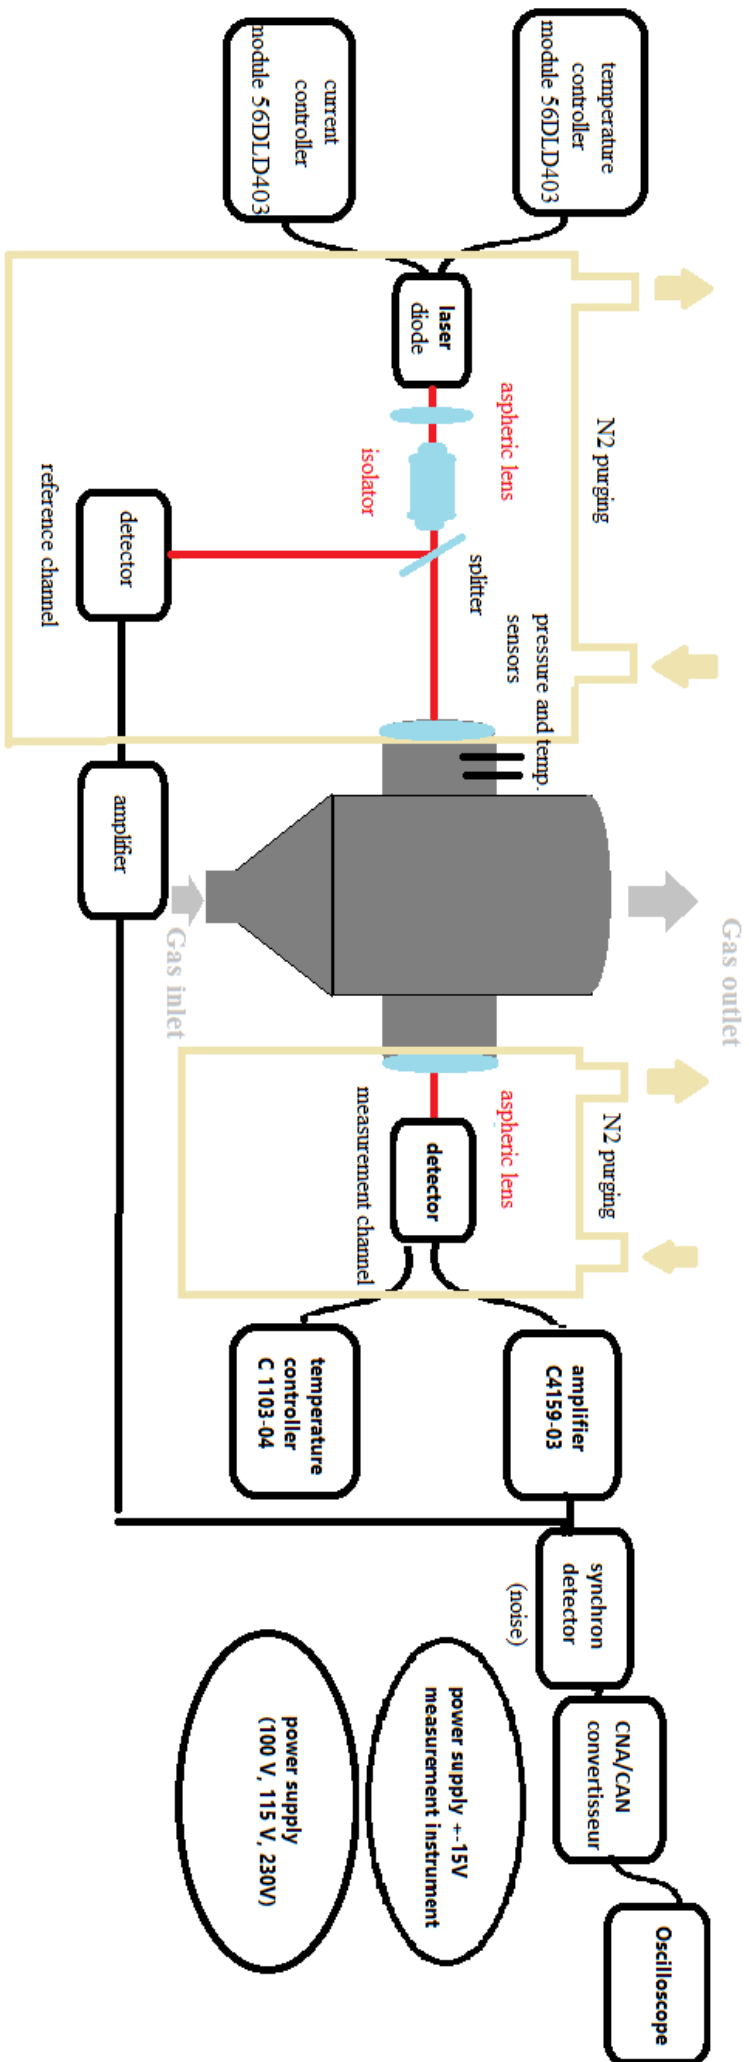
temperature controller module 56DLD403

current controller module 56DLD403

laser diode

N2 purging

aspheric lens

isolator

splitter

detector

reference channel

pressure and temp. sensors

amplifier

Gas inlet

Gas outlet

N2 purging

aspheric lens

detector

measurement channel

amplifier C4159-03

temperature controller C 1103-04

synchron detector

(noise)

CNA/CAN convertisseur

Oscilloscope

power supply +-15V measurement instrument

power supply (100 V, 115 V, 230V)